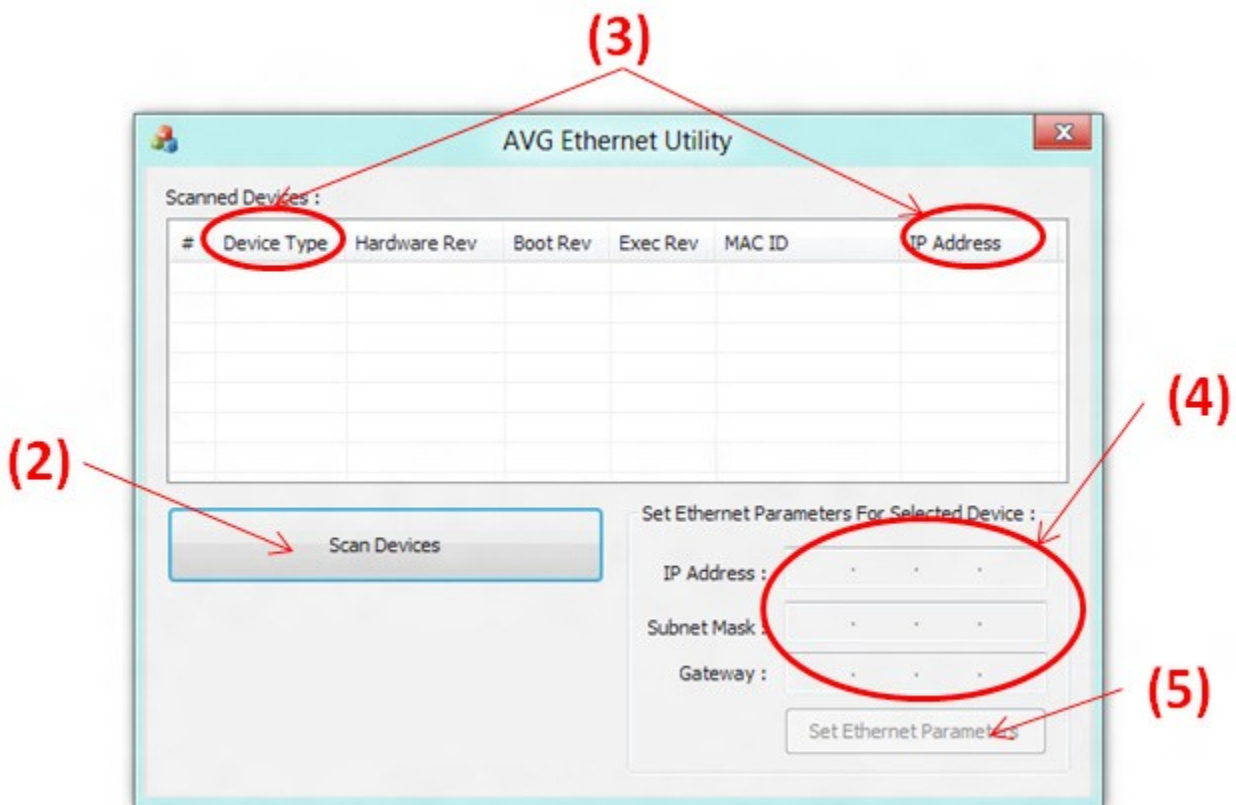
(3)

AVG Ethernet Utility

Scanned Devices :

| # | Device Type | Hardware Rev | Boot Rev | Exec Rev | MAC ID | IP Address |
|---|---|---|---|---|---|---|
| | | | | | | |

(2)

Scan Devices

(4)

Set Ethernet Parameters For Selected Device :

IP Address : . . .

Subnet Mask : . . .

Gateway : . . .

(5)

Set Ethernet Parameters